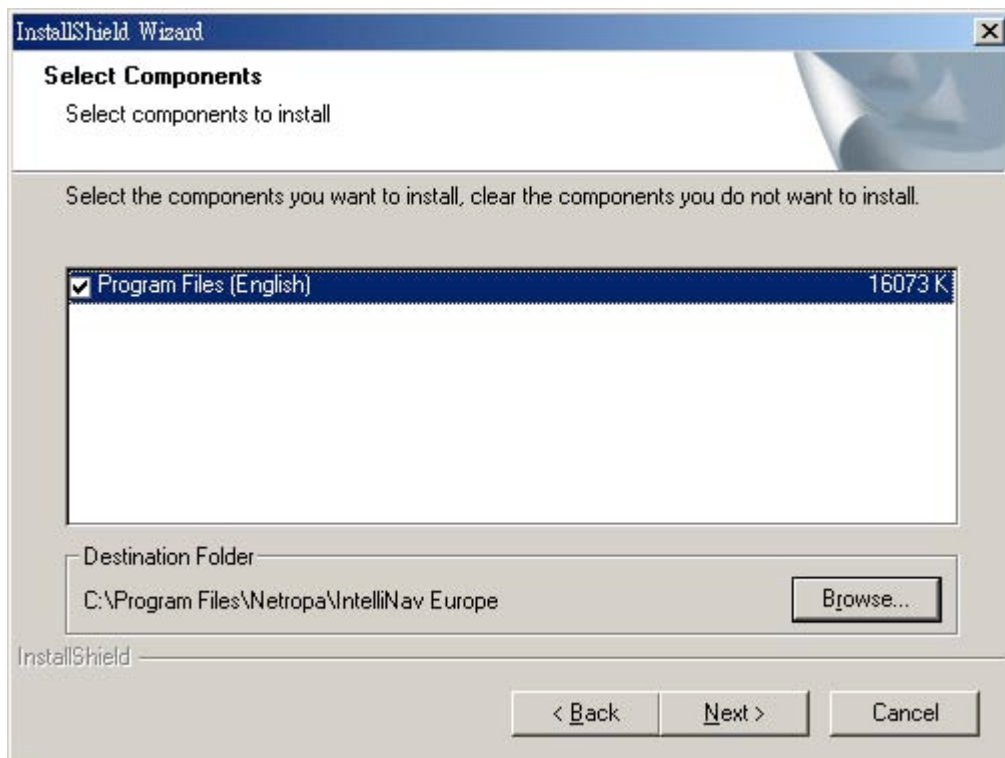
InstallShield Wizard

Select Components

Select components to install

Select the components you want to install, clear the components you do not want to install.

Program Files (English) 16073 K

Destination Folder

C:\Program Files\Netropa\IntelliNav Europe

Browse...

InstallShield

< Back

Next >

Cancel